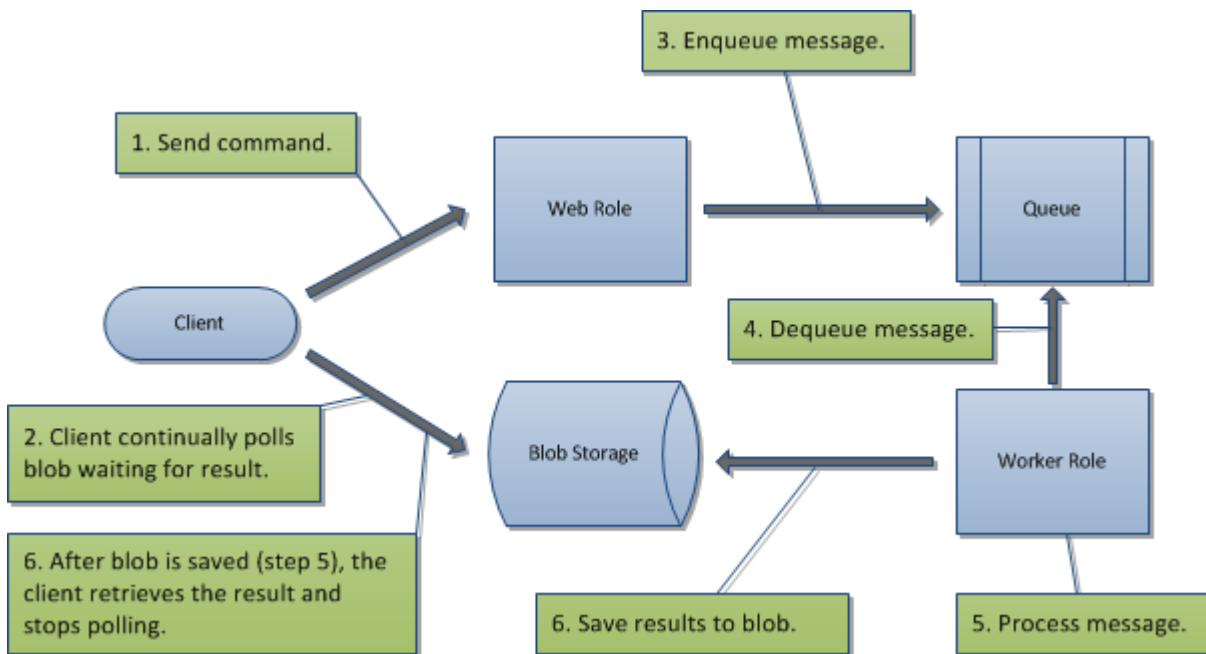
3. Enqueue message.

1. Send command.

Web Role

Queue

Client

4. Dequeue message.

2. Client continually polls blob waiting for result.

Blob Storage

Worker Role

6. After blob is saved (step 5), the client retrieves the result and stops polling.

6. Save results to blob.

5. Process message.